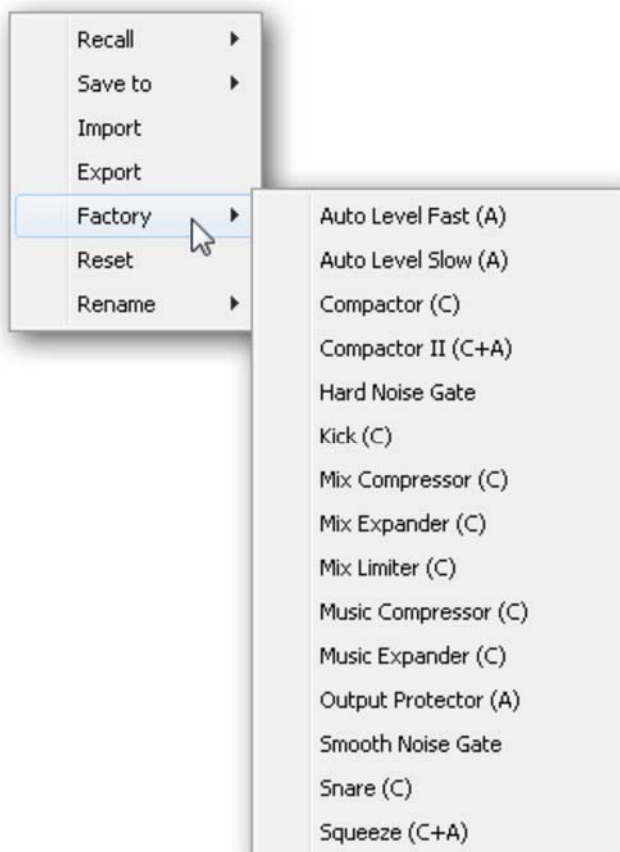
Recall
Save to
Import
Export
Factory
Reset
Rename

Auto Level Fast (A)
Auto Level Slow (A)
Compactor (C)
Compactor II (C+A)
Hard Noise Gate
Kick (C)
Mix Compressor (C)
Mix Expander (C)
Mix Limiter (C)
Music Compressor (C)
Music Expander (C)
Output Protector (A)
Smooth Noise Gate
Snare (C)
Squeeze (C+A)